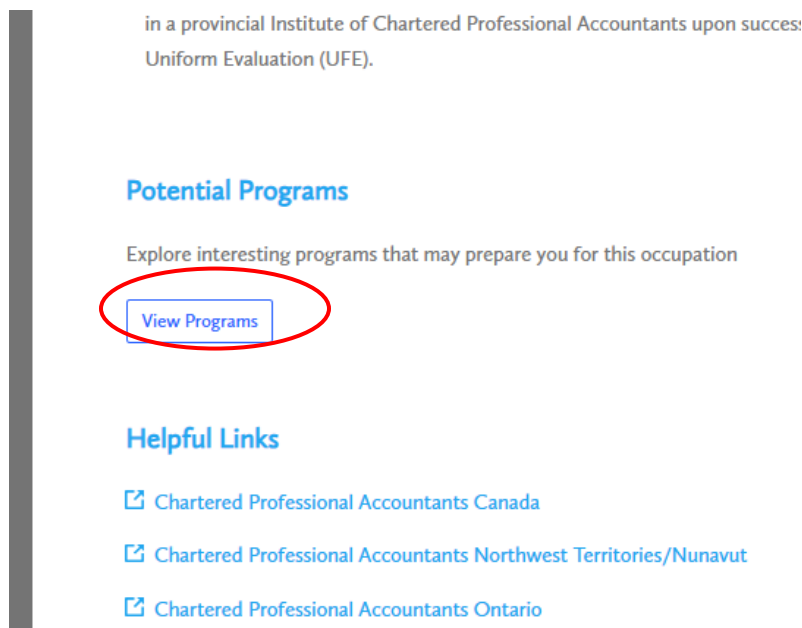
in a provincial Institute of Chartered Professional Accountants upon success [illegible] Uniform Evaluation (UFE).

Potential Programs

Explore interesting programs that may prepare you for this occupation

View Programs

Helpful Links

Chartered Professional Accountants Canada

Chartered Professional Accountants Northwest Territories/Nunavut

Chartered Professional Accountants Ontario